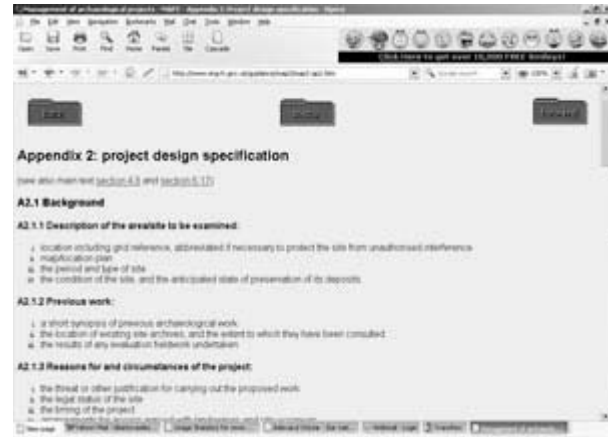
Management of archaeological projects - MAP2 - Appendix 2: Project design specification - Opera

File Edit View Navigation Bookmarks Mail Chat Tools Window Help

Open Save Print Find Home Panels Tile Cascade

Click here to get over 10,000 FREE Smileys!

http://www.eng-h.gov.uk/guidance/map2/map2-ap2.htm

Appendix 2: project design specification

(see also main text section 4.5 and section 6.17)

A2.1 Background

A2.1.1 Description of the area/site to be examined:

i. location including grid reference, abbreviated if necessary to protect the site from unauthorised interference
ii. map/location plan
iii. the period and type of site
iv. the condition of the site, and the anticipated state of preservation of its deposits

A2.1.2 Previous work:

i. a short synopsis of previous archaeological work
ii. the location of existing site archives, and the extent to which they have been consulted
iii. the results of any evaluation fieldwork undertaken

A2.1.3 Reasons for and circumstances of the project:

i. the threat or other justification for carrying out the proposed work
ii. the legal status of the site
iii. the timing of the project
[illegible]

New page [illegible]